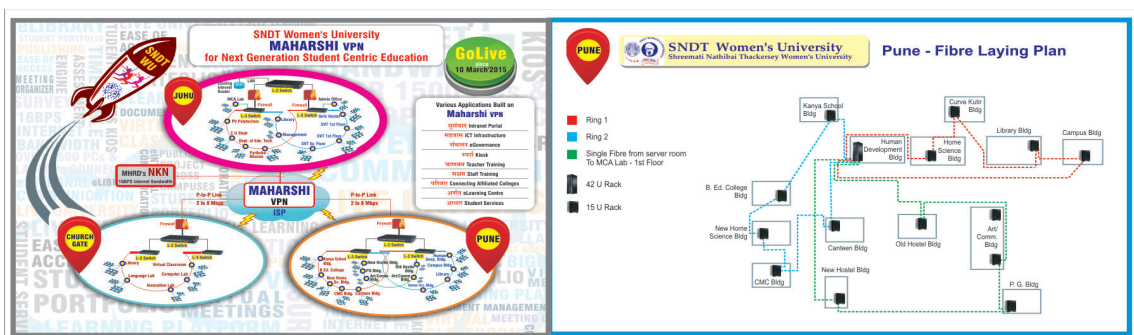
SNDT WU

SNDT Women's University
MAHARSHI VPN
for Next Generation Student Centric Education

GoLive since 10 March 2015

JUHU

Firewall
L-3 Switch
L-2 Switch
MCA Lab
Library
Management
Girls Hostel
Admin Office

Various Applications Built on
Maharshi VPN
सूचनाजाल Intranet Portal
महाजाल ICT Infrastructure
संचालन eGovernance
स्पर्श Kiosk
प्रशिक्षण Teacher Training
सक्षम Staff Training
परिवार Connecting Affiliated Colleges
अध्ययन eLearning Centre
आधार Student Services

MHRD's NKN
1GBPS Internet Bandwidth

MAHARSHI
VPN
ISP

P-to-P Link 2 to 8 Mbps
P-to-P Link 2 to 8 Mbps

CHURCH GATE

Firewall
L-3 Switch
L-2 Switch
Library
Virtual Classroom
Computer Lab
Language Lab

PUNE

Firewall
L-3 Switch
L-2 Switch
Kanya School Bldg.
B. Ed. College
CMC Bldg.
New Home Science Bldg.
Canteen Bldg.
New Hostel Bldg.
Old Hostel Bldg.
Art/Comm. Bldg.
Campus Bldg.
Library

PUNE

SNDT Women's University
Shreemati Nathibai Thackersey Women's University

Pune - Fibre Laying Plan

Ring 1
Ring 2
Single Fibre from server room To MCA Lab - 1st Floor
42 U Rack
15 U Rack

Kanya School Bldg
Curve Kutir Bldg
Library Bldg
Campus Bldg
Human Development Bldg
Home Science Bldg
B. Ed. College Bldg
New Home Science Bldg
Canteen Bldg
Old Hostel Bldg
Art/ Comm. Bldg
CMC Bldg
New Hostel Bldg
P. G. Bldg